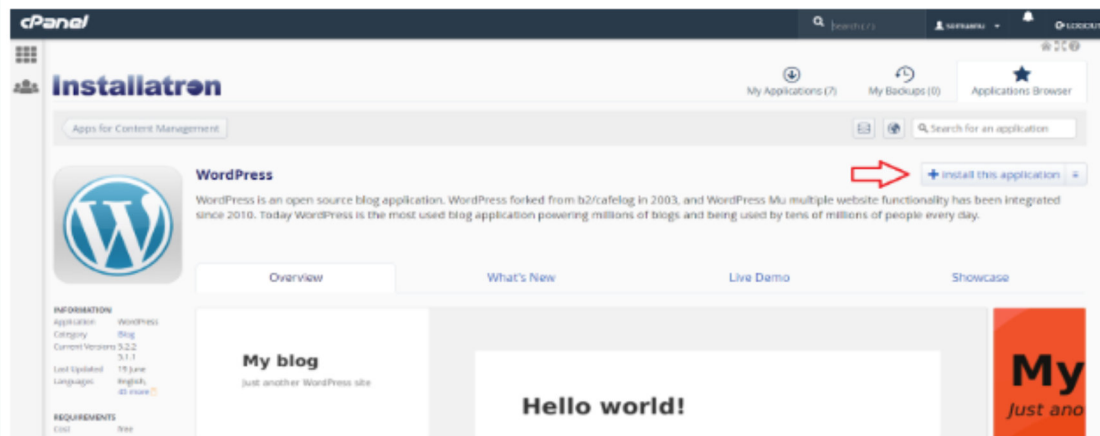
cPanel

Search (/)

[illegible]

LOGOUT

Installatron

My Applications (7)

My Backups (0)

Applications Browser

Apps for Content Management

Search for an application

WordPress

Install this application

WordPress is an open source blog application. WordPress forked from b2/cafelog in 2003, and WordPress Mu multiple website functionality has been integrated since 2010. Today WordPress is the most used blog application powering millions of blogs and being used by tens of millions of people every day.

Overview

What's New

Live Demo

Showcase

INFORMATION

| | |
|---|---|
| Application | WordPress |
| Category | Blog |
| Current Versions | 5.2.2 5.1.1 |
| Last Updated | 19 June |
| Languages | English, 45 more |

REQUIREMENTS

| | |
|---|---|
| Cost | free |

My blog

Just another WordPress site

Hello world!

My

Just ano